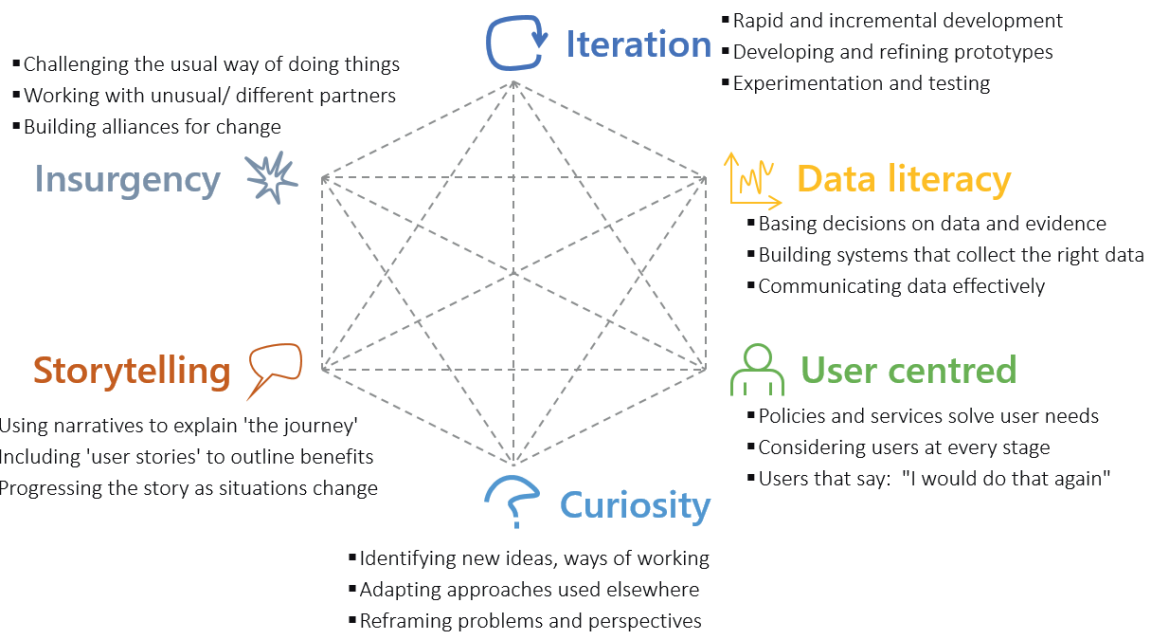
Iteration
- Rapid and incremental development
- Developing and refining prototypes
- Experimentation and testing

- Challenging the usual way of doing things
- Working with unusual/ different partners
- Building alliances for change

Insurgency

Data literacy
- Basing decisions on data and evidence
- Building systems that collect the right data
- Communicating data effectively

Storytelling
Using narratives to explain 'the journey'
Including 'user stories' to outline benefits
Progressing the story as situations change

User centred
- Policies and services solve user needs
- Considering users at every stage
- Users that say: "I would do that again"

Curiosity
- Identifying new ideas, ways of working
- Adapting approaches used elsewhere
- Reframing problems and perspectives